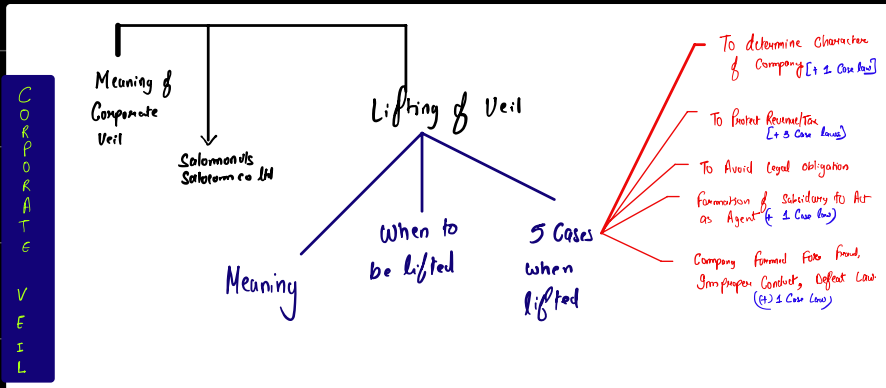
CORPORATE VEIL

Meaning of Corporate Veil

Salomon v/s Salomon co ltd

Lifting of Veil

Meaning

When to be lifted

5 Cases when lifted

To determine Character of Company [+ 1 Case Law]

To Protect Revenue/Tax [+ 3 Case Laws]

To Avoid Legal obligation

Formation of Subsidiary to Act as Agent (+ 1 Case Law)

Company Formed For Fraud, Improper Conduct, Defeat Law (+ 1 Case Law)